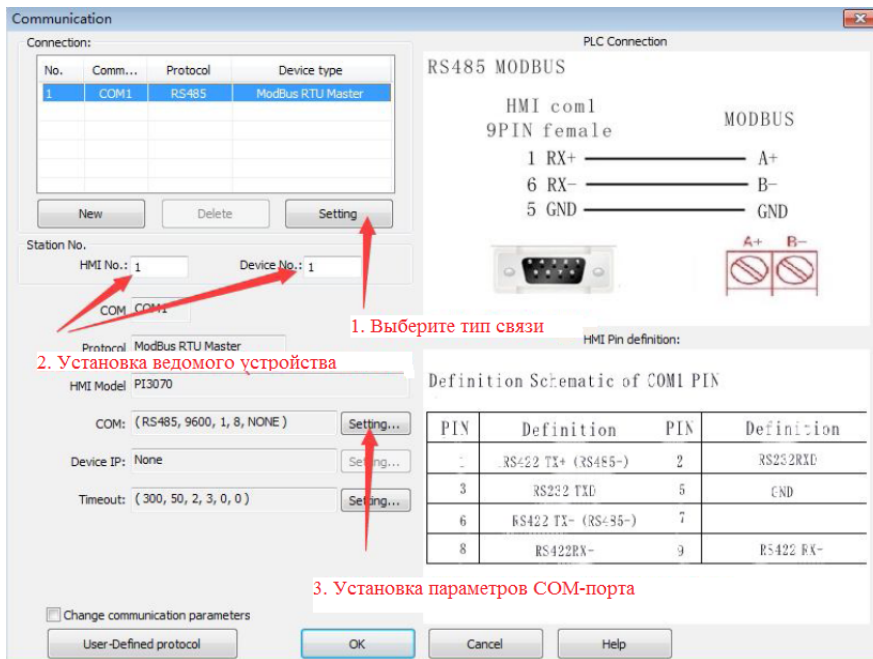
Communication

Connection:

| No. | Comm... | Protocol | Device type |
|---|---|---|---|
| 1 | COM1 | RS485 | ModBus RTU Master |

New Delete Setting

Station No.

HMI No.: 1 Device No.: 1

COM COM1

1. Выберите тип связи

Protocol ModBus RTU Master

2. Установка ведомого устройства

HMI Model PI3070

COM: (RS485, 9600, 1, 8, NONE ) Setting...

Device IP: None Setting...

Timeout: ( 300, 50, 2, 3, 0, 0 ) Setting...

PLC Connection

RS485 MODBUS

HMI com1
9PIN female

MODBUS

1 RX+ A+
6 RX− B−
5 GND GND

A+ B−

HMI Pin definition:

Definition Schematic of COM1 PIN

| PIN | Definition | PIN | Definition |
|---|---|---|---|
| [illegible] | RS422 TX+ (RS485-) | 2 | RS232RXD |
| 3 | RS232 TXD | 5 | GND |
| 6 | RS422 TX- (RS485-) | 7 | |
| 8 | RS422RX- | 9 | RS422 RX- |

3. Установка параметров COM-порта

Change communication parameters

User-Defined protocol OK Cancel Help